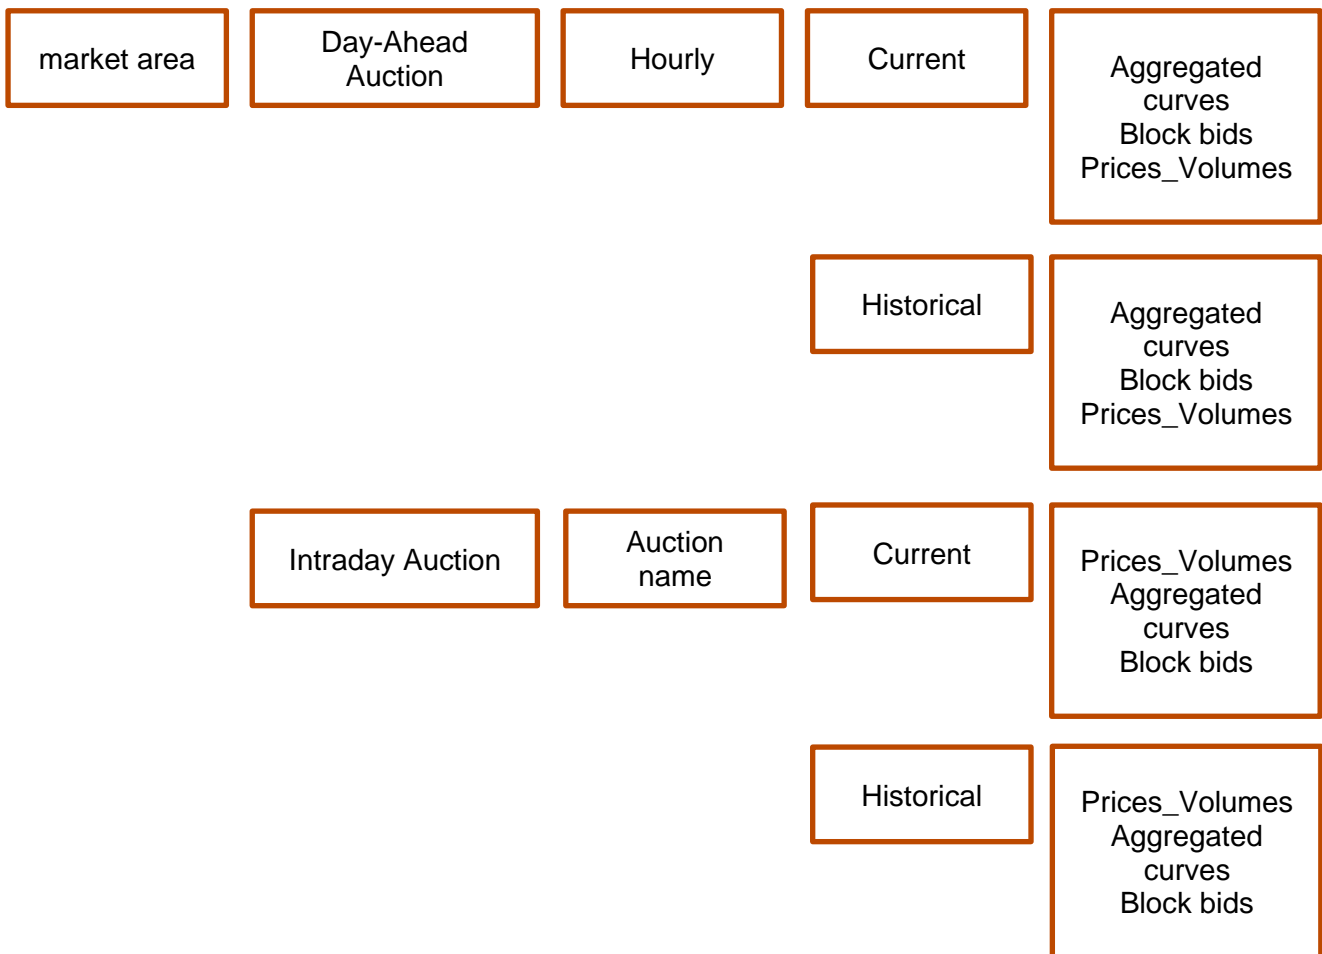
market area

Day-Ahead Auction

Hourly

Current

Aggregated curves
Block bids
Prices_Volumes

Historical

Aggregated curves
Block bids
Prices_Volumes

Intraday Auction

Auction name

Current

Prices_Volumes
Aggregated curves
Block bids

Historical

Prices_Volumes
Aggregated curves
Block bids